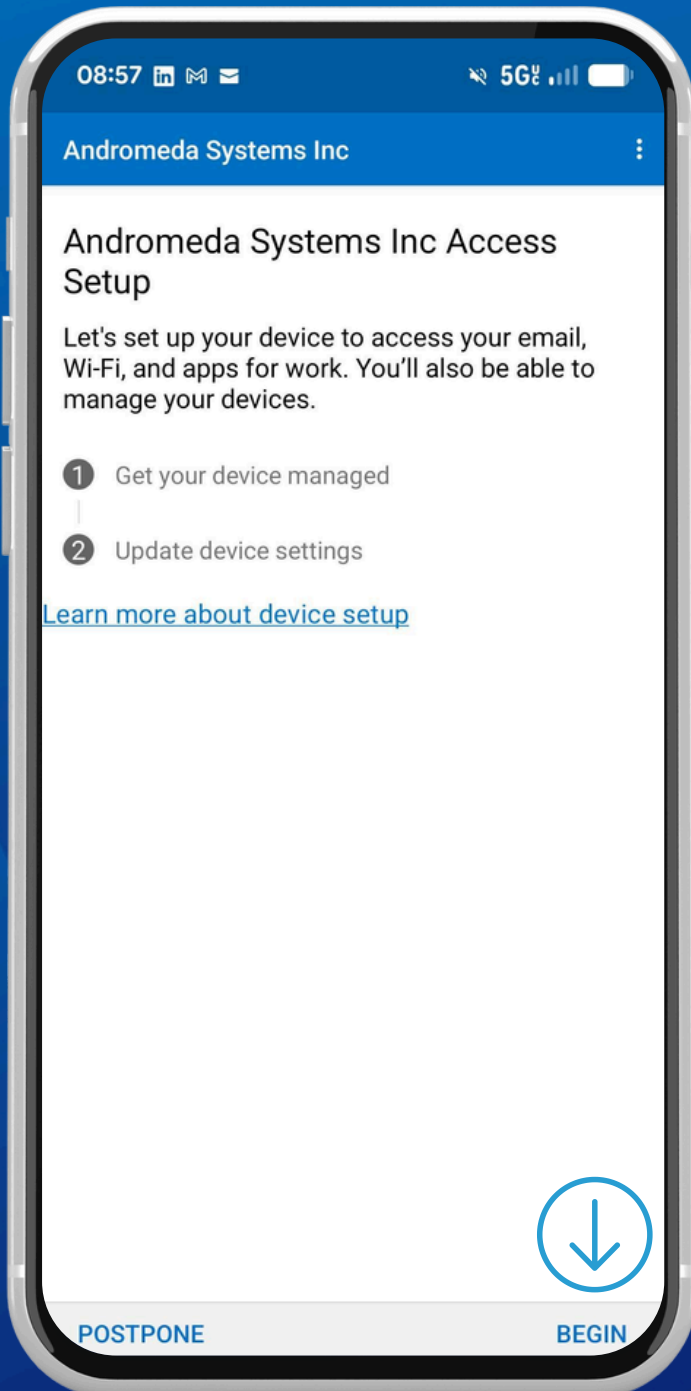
08:57 5G

Andromeda Systems Inc

Andromeda Systems Inc Access Setup

Let's set up your device to access your email, Wi-Fi, and apps for work. You'll also be able to manage your devices.

1 Get your device managed

2 Update device settings

Learn more about device setup

POSTPONE

BEGIN